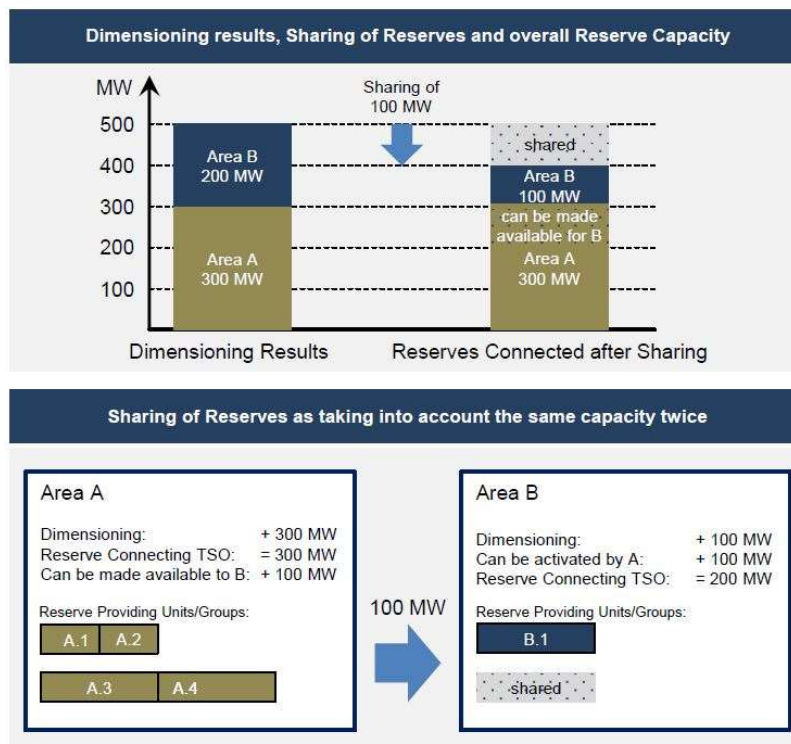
Dimensioning results, Sharing of Reserves and overall Reserve Capacity

MW

500
400
300
200
100

Area B
200 MW

Area A
300 MW

Sharing of
100 MW

shared

Area B
100 MW

can be made available for B

Area A
300 MW

Dimensioning Results

Reserves Connected after Sharing

Sharing of Reserves as taking into account the same capacity twice

Area A

Dimensioning: + 300 MW
Reserve Connecting TSO: = 300 MW
Can be made available to B: + 100 MW

Reserve Providing Units/Groups:

A.1 A.2

A.3 A.4

100 MW

Area B

Dimensioning: + 100 MW
Can be activated by A: + 100 MW
Reserve Connecting TSO: = 200 MW

Reserve Providing Units/Groups:

B.1

shared